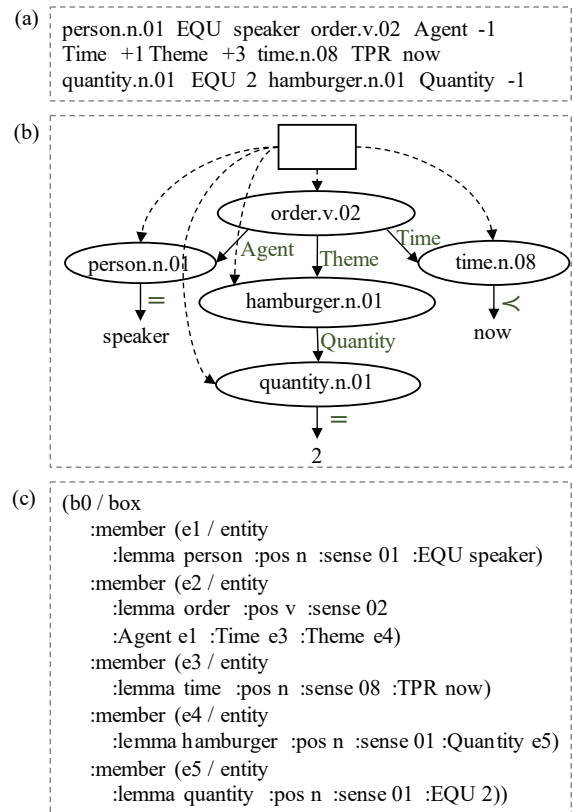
(a)

person.n.01 EQU speaker order.v.02 Agent -1 Time +1 Theme +3 time.n.08 TPR now quantity.n.01 EQU 2 hamburger.n.01 Quantity -1

(b)

order.v.02

Agent

Theme

Time

person.n.01

time.n.08

=

hamburger.n.01

$\prec$

speaker

now

Quantity

quantity.n.01

=

2

(c)

(b0 / box
:member (e1 / entity
:lemma person :pos n :sense 01 :EQU speaker)
:member (e2 / entity
:lemma order :pos v :sense 02
:Agent e1 :Time e3 :Theme e4)
:member (e3 / entity
:lemma time :pos n :sense 08 :TPR now)
:member (e4 / entity
:lemma hamburger :pos n :sense 01 :Quantity e5)
:member (e5 / entity
:lemma quantity :pos n :sense 01 :EQU 2))